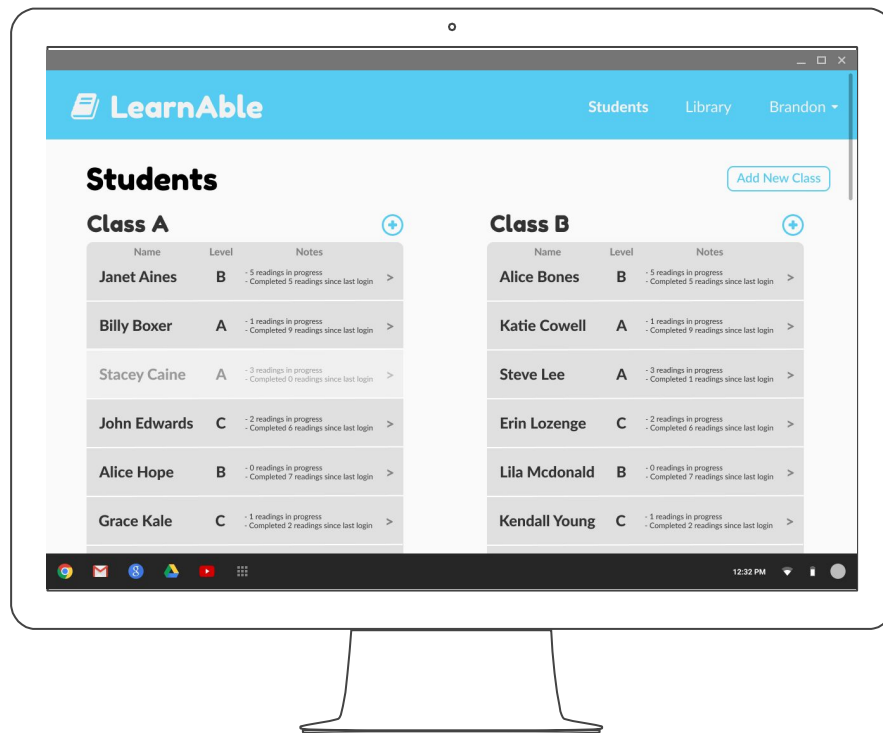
LearnAble

Students Library Brandon

Students

Add New Class

Class A

| Name | Level | Notes | |
|---|---|---|---|
| Janet Aines | B | - 5 readings in progress - Completed 5 readings since last login | > |
| Billy Boxer | A | - 1 readings in progress - Completed 9 readings since last login | > |
| Stacey Caine | A | - 3 readings in progress - Completed 0 readings since last login | > |
| John Edwards | C | - 2 readings in progress - Completed 6 readings since last login | > |
| Alice Hope | B | - 0 readings in progress - Completed 7 readings since last login | > |
| Grace Kale | C | - 1 readings in progress - Completed 2 readings since last login | > |

Class B

| Name | Level | Notes | |
|---|---|---|---|
| Alice Bones | B | - 5 readings in progress - Completed 5 readings since last login | > |
| Katie Cowell | A | - 1 readings in progress - Completed 9 readings since last login | > |
| Steve Lee | A | - 3 readings in progress - Completed 1 readings since last login | > |
| Erin Lozenge | C | - 2 readings in progress - Completed 6 readings since last login | > |
| Lila Mcdonald | B | - 0 readings in progress - Completed 7 readings since last login | > |
| Kendall Young | C | - 1 readings in progress - Completed 2 readings since last login | > |

12:32 PM